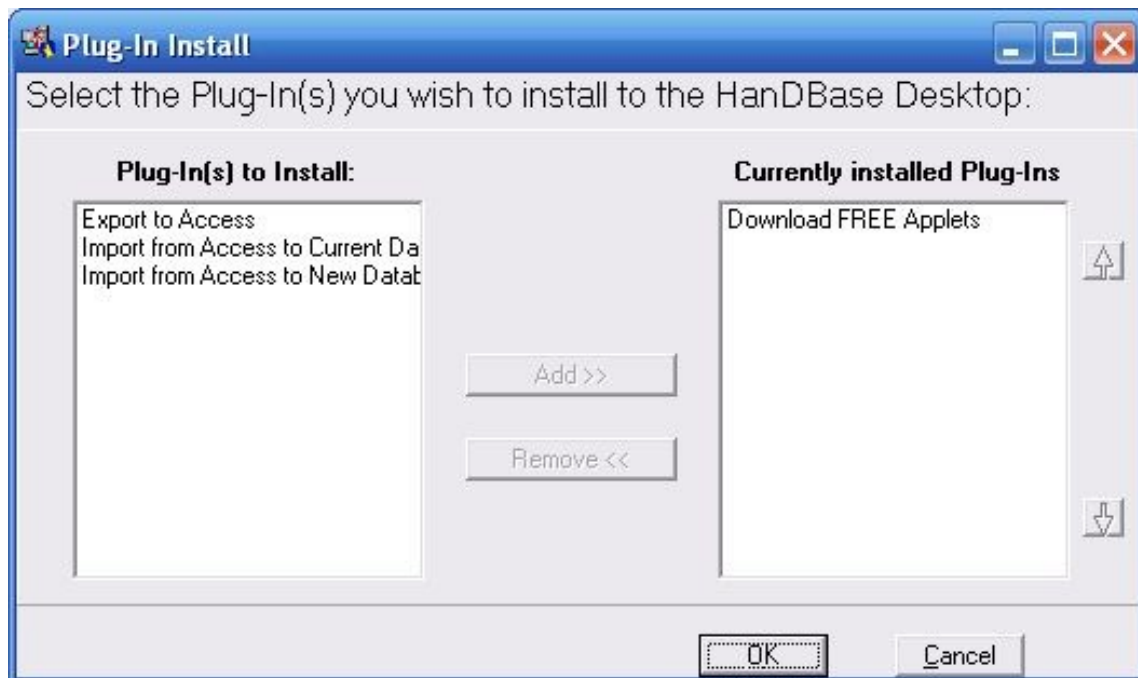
Plug-In Install

Select the Plug-In(s) you wish to install to the HanDBase Desktop:

Plug-In(s) to Install:

Export to Access
Import from Access to Current Da
Import from Access to New Datab

Add >>

Remove <<

Currently installed Plug-Ins

Download FREE Applets

OK

Cancel